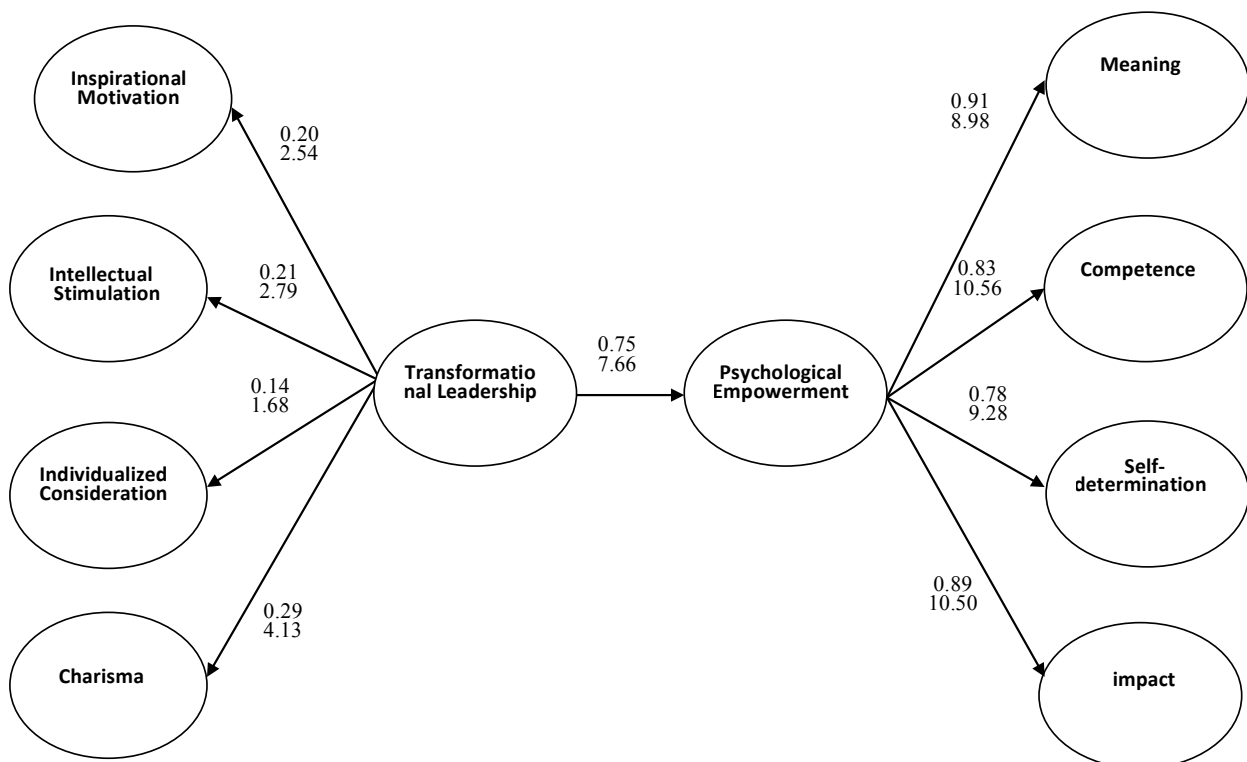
Inspirational Motivation

0.20
2.54

Intellectual Stimulation

0.21
2.79

0.14
1.68

Individualized Consideration

0.29
4.13

Charisma

Transformational Leadership

0.75
7.66

Psychological Empowerment

0.91
8.98

Meaning

0.83
10.56

Competence

0.78
9.28

Self-determination

0.89
10.50

impact